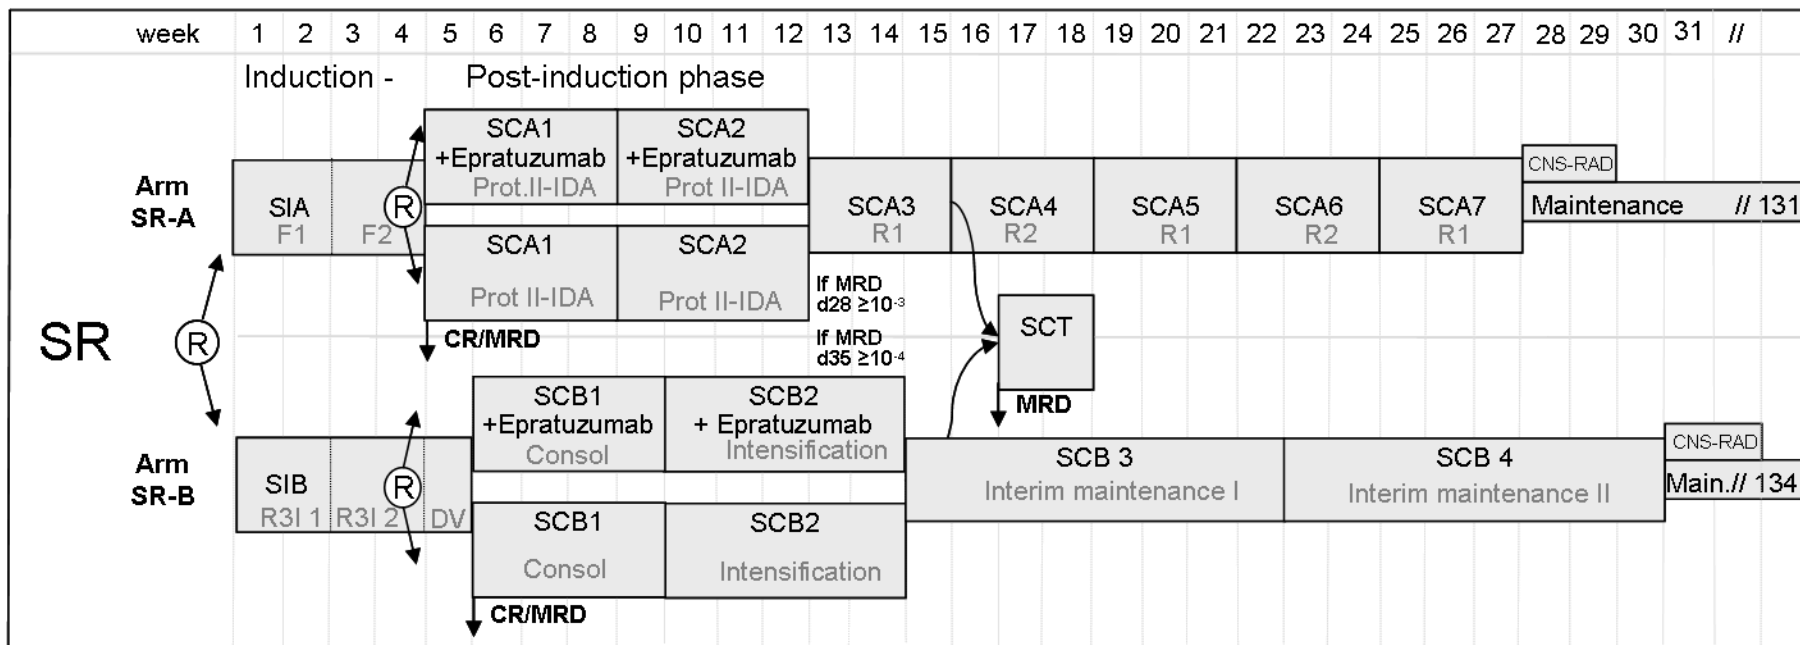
week 1 2 3 4 5 6 7 8 9 10 11 12 13 14 15 16 17 18 19 20 21 22 23 24 25 26 27 28 29 30 31 //

Induction - Post-induction phase

Arm SR-A

SIA F1 F2 (R)

SCA1 +Epratuzumab Prot.II-IDA

SCA2 +Epratuzumab Prot II-IDA

SCA1 Prot II-IDA

SCA2 Prot II-IDA

SCA3 R1

SCA4 R2

SCA5 R1

SCA6 R2

SCA7 R1

CNS-RAD

Maintenance // 131

If MRD d28 $\geq 10^{-3}$

If MRD d35 $\geq 10^{-4}$

SCT

MRD

CR/MRD

SR (R)

Arm SR-B

SIB R3I 1 R3I 2 DV (R)

SCB1 +Epratuzumab Consol

SCB2 + Epratuzumab Intensification

SCB1 Consol

SCB2 Intensification

SCB 3 Interim maintenance I

SCB 4 Interim maintenance II

CNS-RAD

Main.// 134

CR/MRD